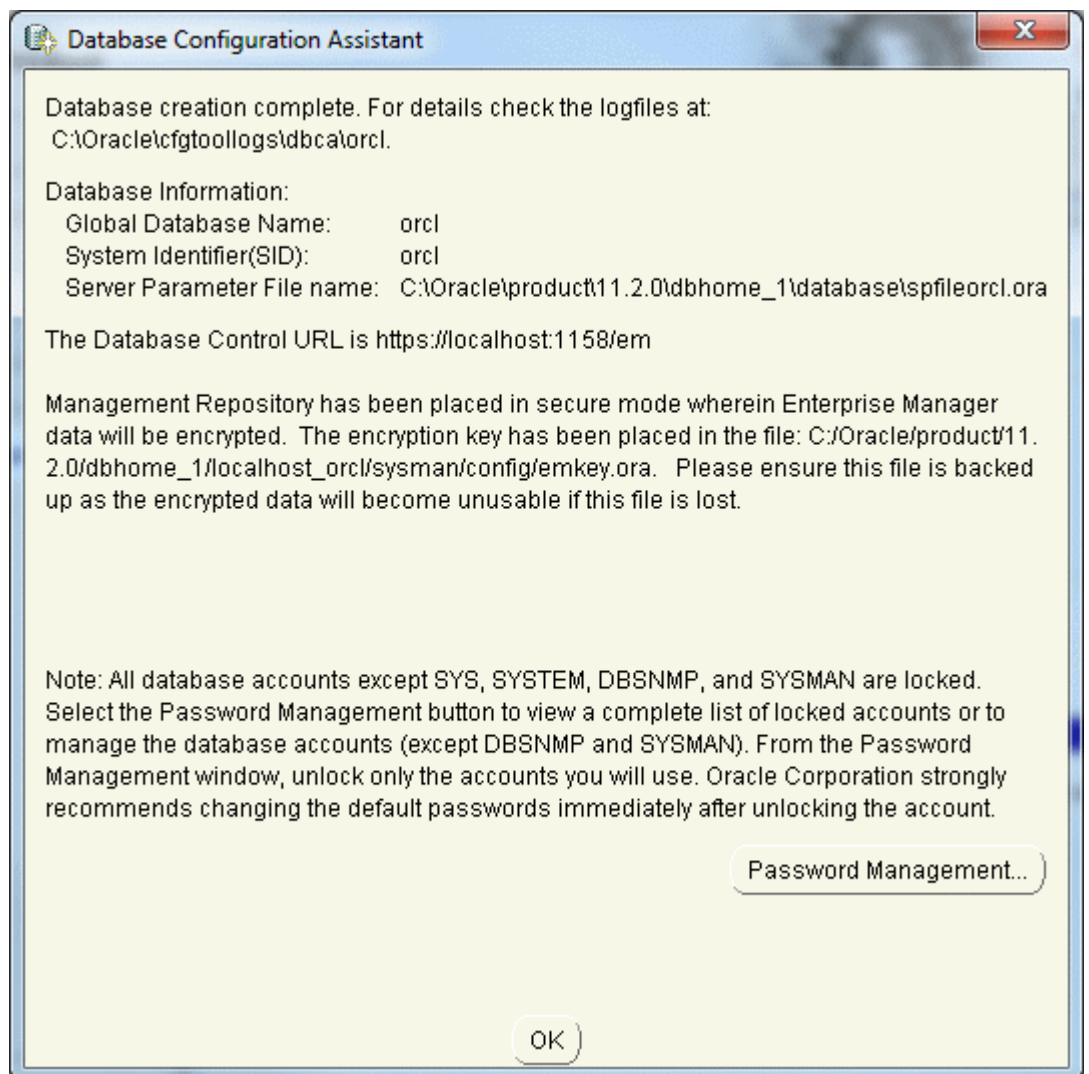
Database Configuration Assistant

Database creation complete. For details check the logfiles at: C:\Oracle\cfgtoollogs\dbca\orcl.

Database Information:
Global Database Name: orcl
System Identifier(SID): orcl
Server Parameter File name: C:\Oracle\product\11.2.0\dbhome_1\database\spfileorcl.ora

The Database Control URL is https://localhost:1158/em

Management Repository has been placed in secure mode wherein Enterprise Manager data will be encrypted. The encryption key has been placed in the file: C:/Oracle/product/11.2.0/dbhome_1/localhost_orcl/sysman/config/emkey.ora. Please ensure this file is backed up as the encrypted data will become unusable if this file is lost.

Note: All database accounts except SYS, SYSTEM, DBSNMP, and SYSMAN are locked. Select the Password Management button to view a complete list of locked accounts or to manage the database accounts (except DBSNMP and SYSMAN). From the Password Management window, unlock only the accounts you will use. Oracle Corporation strongly recommends changing the default passwords immediately after unlocking the account.

Password Management...

OK